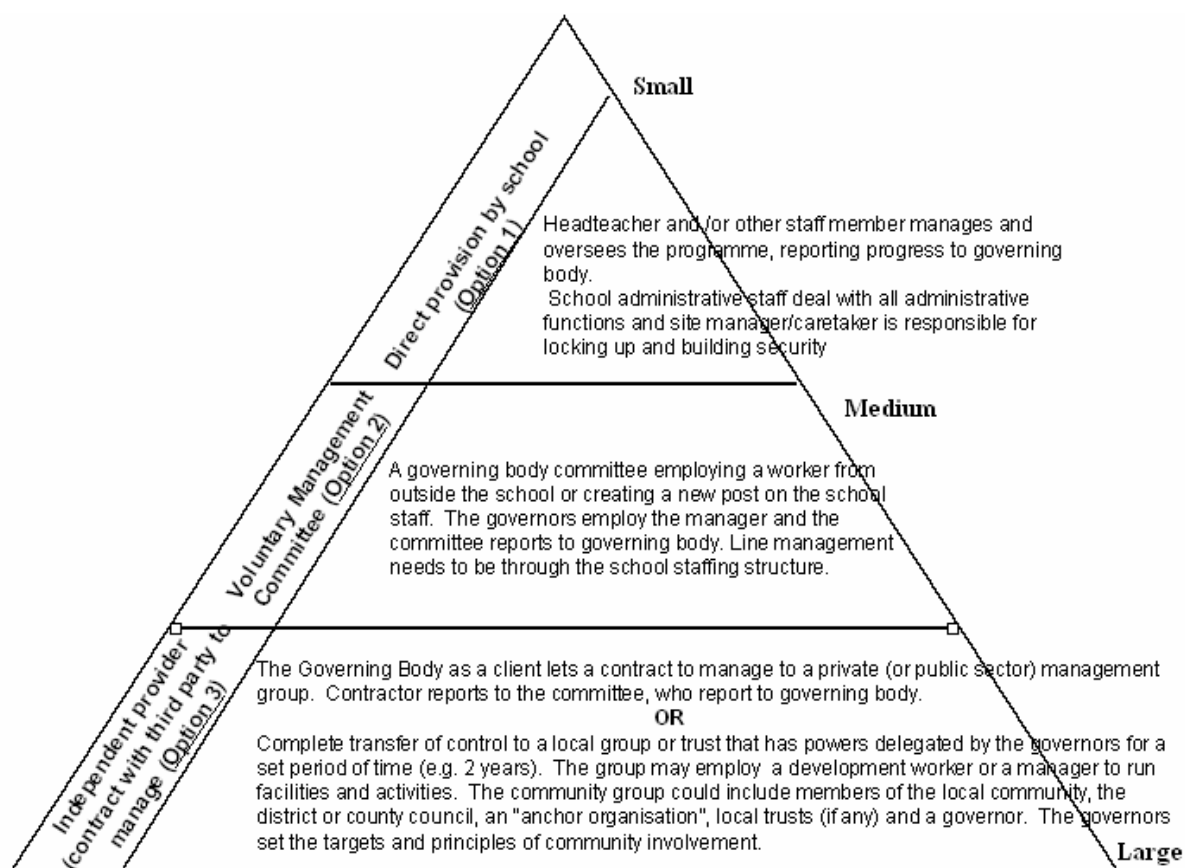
Small

Direct provision by school (Option 1)

Headteacher and /or other staff member manages and oversees the programme, reporting progress to governing body.
School administrative staff deal with all administrative functions and site manager/caretaker is responsible for locking up and building security

Medium

Voluntary Management Committee (Option 2)

A governing body committee employing a worker from outside the school or creating a new post on the school staff. The governors employ the manager and the committee reports to governing body. Line management needs to be through the school staffing structure.

Independent provider (contract with third party to manage (Option 3)

The Governing Body as a client lets a contract to manage to a private (or public sector) management group. Contractor reports to the committee, who report to governing body.

OR

Complete transfer of control to a local group or trust that has powers delegated by the governors for a set period of time (e.g. 2 years). The group may employ a development worker or a manager to run facilities and activities. The community group could include members of the local community, the district or county council, an "anchor organisation", local trusts (if any) and a governor. The governors set the targets and principles of community involvement.

Large